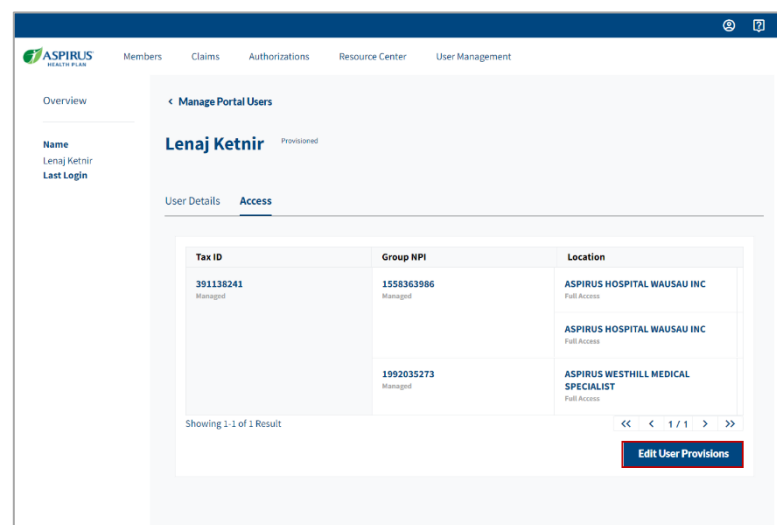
ASPIRUS HEALTH PLAN

Members Claims Authorizations Resource Center User Management

Overview

Name
Lenaj Ketnir
Last Login

< Manage Portal Users

Lenaj Ketnir Provisioned

User Details Access

| Tax ID | Group NPI | Location |
|---|---|---|
| 391138241 Managed | 1558363986 Managed | ASPIRUS HOSPITAL WAUSAU INC Full Access |
| | | ASPIRUS HOSPITAL WAUSAU INC Full Access |
| | 1992035273 Managed | ASPIRUS WESTHILL MEDICAL SPECIALIST Full Access |

Showing 1-1 of 1 Result

<< < 1 / 1 > >>

Edit User Provisions